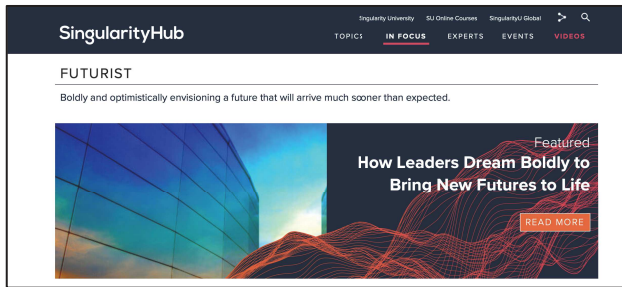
SingularityHub

Singularity University SU Online Courses SingularityU Global

TOPICS IN FOCUS EXPERTS EVENTS VIDEOS

FUTURIST

Boldly and optimistically envisioning a future that will arrive much sooner than expected.

Featured

How Leaders Dream Boldly to Bring New Futures to Life

READ MORE